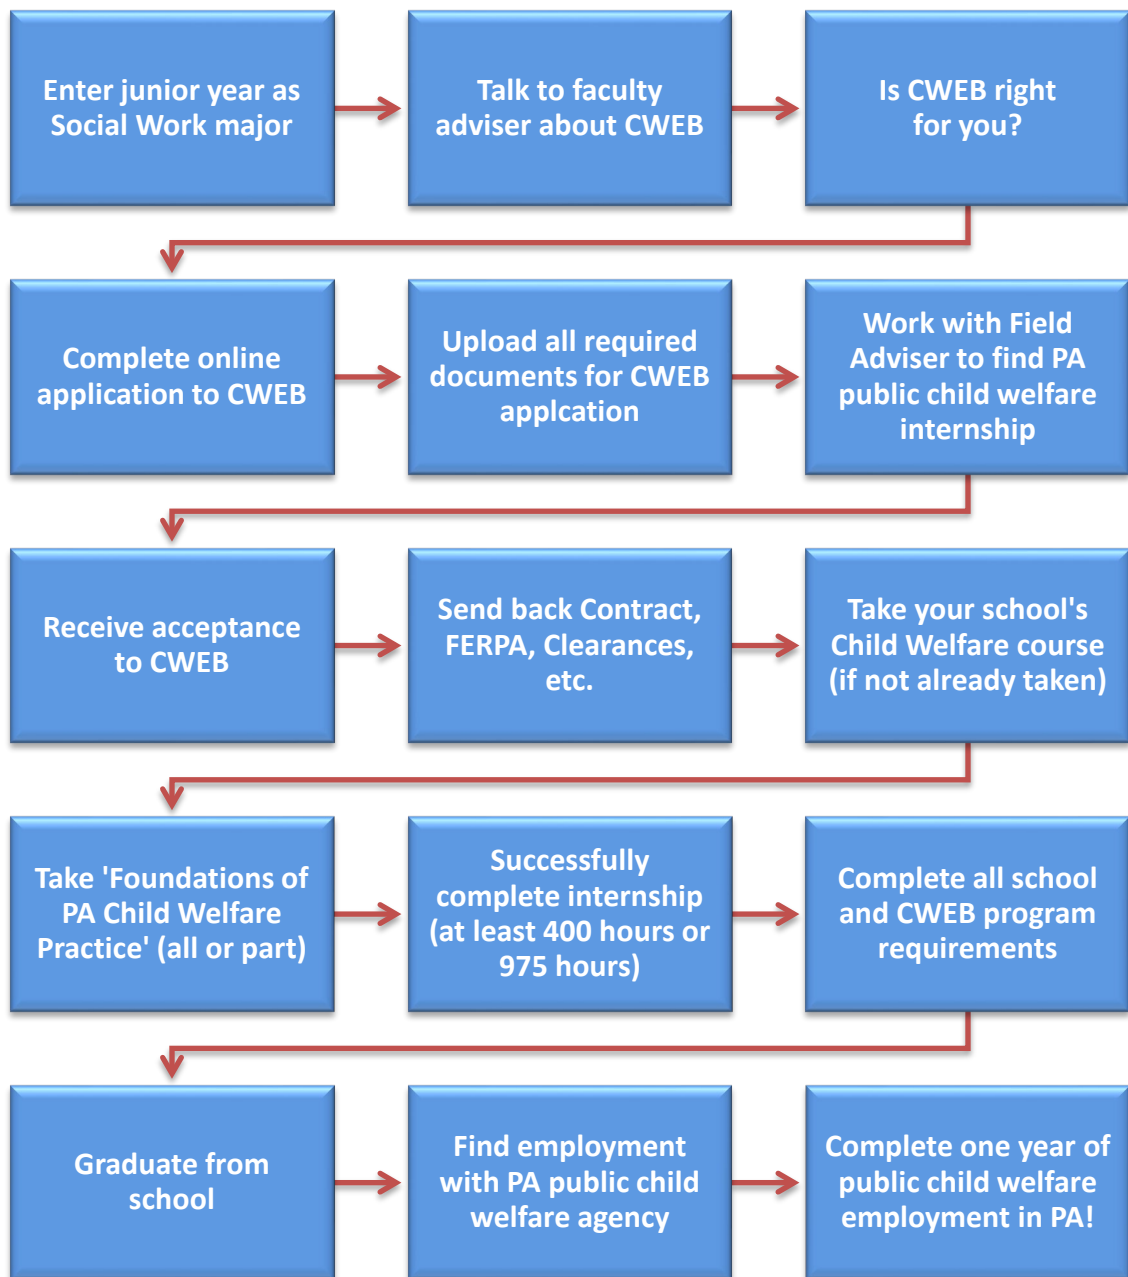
Enter junior year as Social Work major

Talk to faculty adviser about CWEB

Is CWEB right for you?

Complete online application to CWEB

Upload all required documents for CWEB applcation

Work with Field Adviser to find PA public child welfare internship

Receive acceptance to CWEB

Send back Contract, FERPA, Clearances, etc.

Take your school's Child Welfare course (if not already taken)

Take 'Foundations of PA Child Welfare Practice' (all or part)

Successfully complete internship (at least 400 hours or 975 hours)

Complete all school and CWEB program requirements

Graduate from school

Find employment with PA public child welfare agency

Complete one year of public child welfare employment in PA!